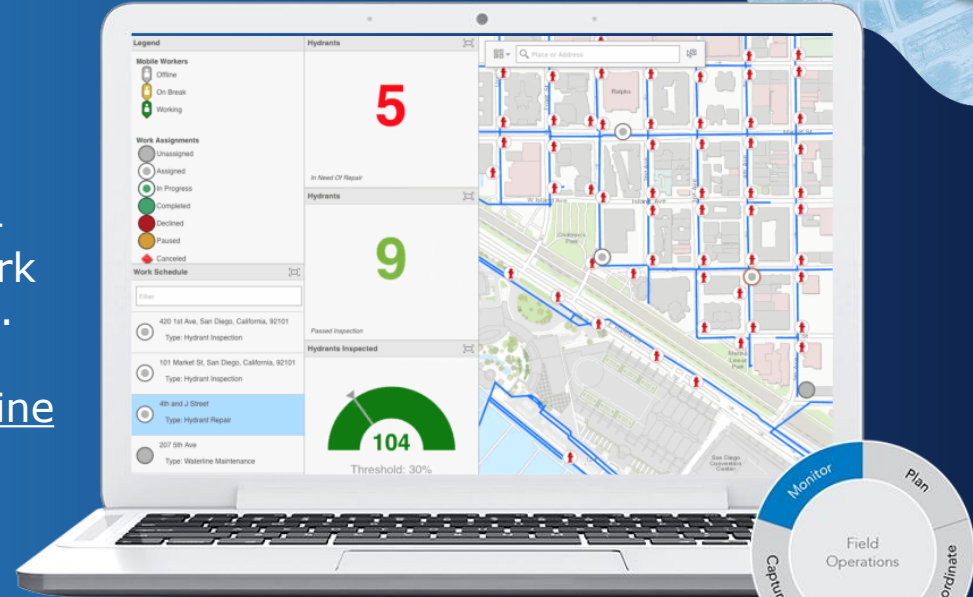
.
rk
.

ine

Legend

Mobile Workers
Offline
On Break
Working

Work Assignments
Unassigned
Assigned
In Progress
Completed
Declined
Paused
Canceled

Work Schedule

Filter

420 1st Ave, San Diego, California, 92101
Type: Hydrant Inspection

101 Market St, San Diego, California, 92101
Type: Hydrant Inspection

4th and J Street
Type: Hydrant Repair

207 5th Ave
Type: Waterline Maintenance

Hydrants

5

In Need Of Repair

Hydrants

9

Passed Inspection

Hydrants Inspected

104

Threshold: 30%

Place or Address

Ralphs

W Island Ave

Children's Park

San Diego Convention Center

Monitor
Plan
Field Operations
Captu
ordinate